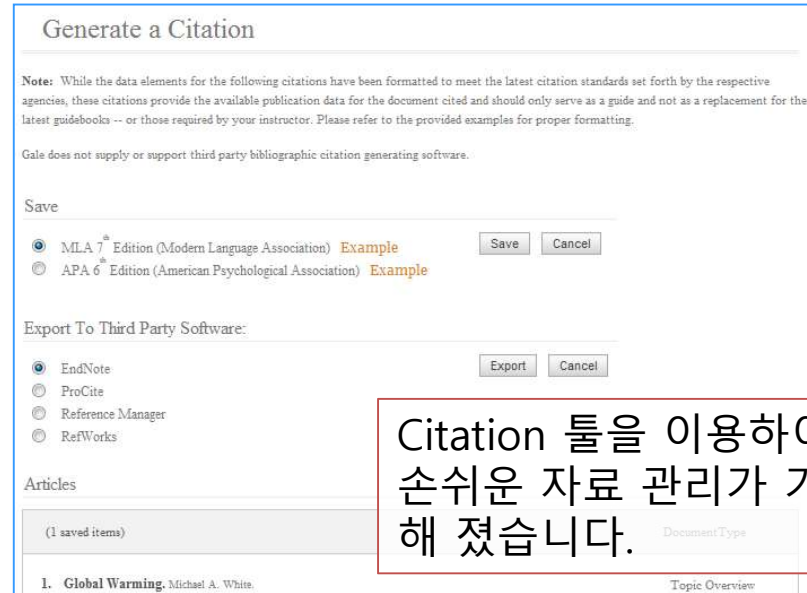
Generate a Citation

**Note:** While the data elements for the following citations have been formatted to meet the latest citation standards set forth by the respective agencies, these citations provide the available publication data for the document cited and should only serve as a guide and not as a replacement for the latest guidebooks -- or those required by your instructor. Please refer to the provided examples for proper formatting.

Gale does not supply or support third party bibliographic citation generating software.

Save

MLA $7^{th}$ Edition (Modern Language Association) Example
APA $6^{th}$ Edition (American Psychological Association) Example

Save Cancel

Export To Third Party Software:

EndNote
ProCite
Reference Manager
RefWorks

Export Cancel

Citation 툴을 이용하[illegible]
손쉬운 자료 관리가 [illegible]
해 졌습니다.

Articles

(1 saved items) DocumentType

1. Global Warming. Michael A. White. Topic Overview